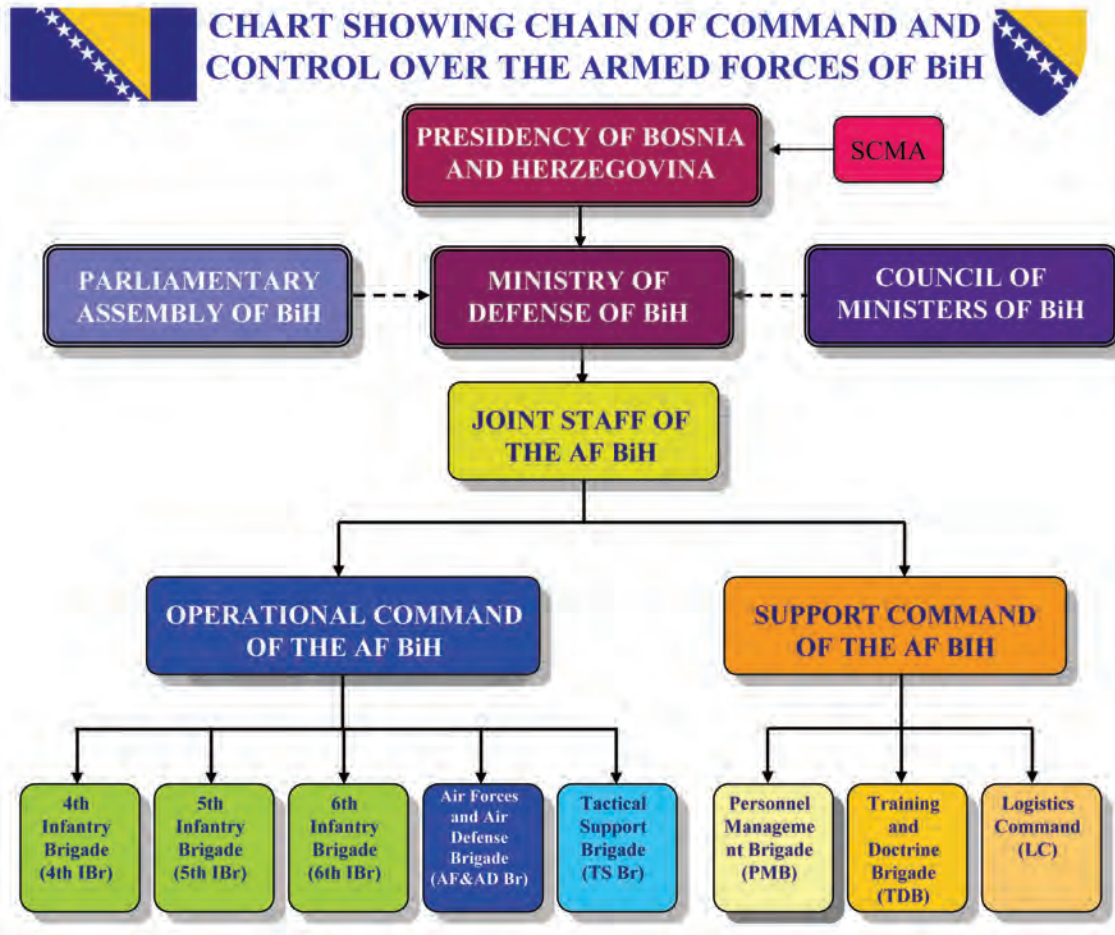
CHART SHOWING CHAIN OF COMMAND AND CONTROL OVER THE ARMED FORCES OF BiH

PRESIDENCY OF BOSNIA AND HERZEGOVINA

SCMA

PARLIAMENTARY ASSEMBLY OF BiH

MINISTRY OF DEFENSE OF BiH

COUNCIL OF MINISTERS OF BiH

JOINT STAFF OF THE AF BiH

OPERATIONAL COMMAND OF THE AF BiH

SUPPORT COMMAND OF THE AF BIH

4th Infantry Brigade (4th IBr)

5th Infantry Brigade (5th IBr)

6th Infantry Brigade (6th IBr)

Air Forces and Air Defense Brigade (AF&AD Br)

Tactical Support Brigade (TS Br)

Personnel Manageme nt Brigade (PMB)

Training and Doctrine Brigade (TDB)

Logistics Command (LC)